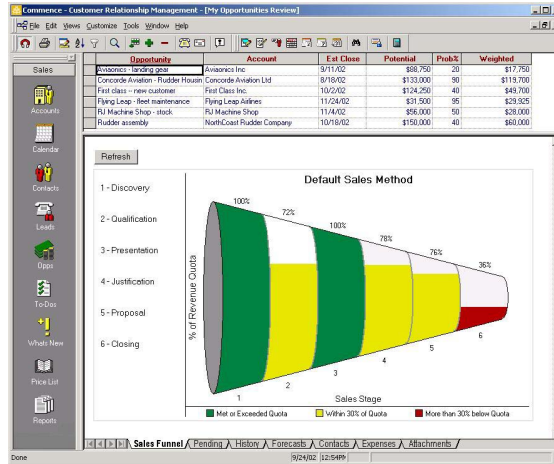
Commence - Customer Relationship Management - [My Opportunities Review]

File Edit Views Customize Tools Window Help

Sales

Accounts

Calendar

Contacts

Leads

Opps

To-Dos

Whats New

Price List

Reports

| Opportunity | Account | Est Close | Potential | Prob% | Weighted |
|---|---|---|---|---|---|
| Aviasonics - landing gear | Aviaonics Inc | 9/11/02 | \$88,750 | 20 | \$17,750 |
| Concorde Aviation - Rudder Housin | Concorde Aviation Ltd | 8/18/02 | \$133,000 | 90 | \$119,700 |
| First class -- new customer | First Class Inc. | 10/2/02 | \$124,250 | 40 | \$49,700 |
| Flying Leap - fleet maintenance | Flying Leap Airlines | 11/24/02 | \$31,500 | 95 | \$29,925 |
| RJ Machine Shop - stock | RJ Machine Shop | 11/4/02 | \$56,000 | 50 | \$28,000 |
| Rudder assembly | NorthCoast Rudder Company | 10/18/02 | \$150,000 | 40 | \$60,000 |

Refresh

1 - Discovery

2 - Qualification

3 - Presentation

4 - Justification

5 - Proposal

6 - Closing

Default Sales Method

100%
72%
100%
78%
76%
36%

% of Revenue Quota

1
2
3
4
5
6

Sales Stage

Met or Exceeded Quota
Within 30% of Quota
More than 30% below Quota

Sales Funnel / Pending / History / Forecasts / Contacts / Expenses / Attachments

Done
9/24/02 12:54PM